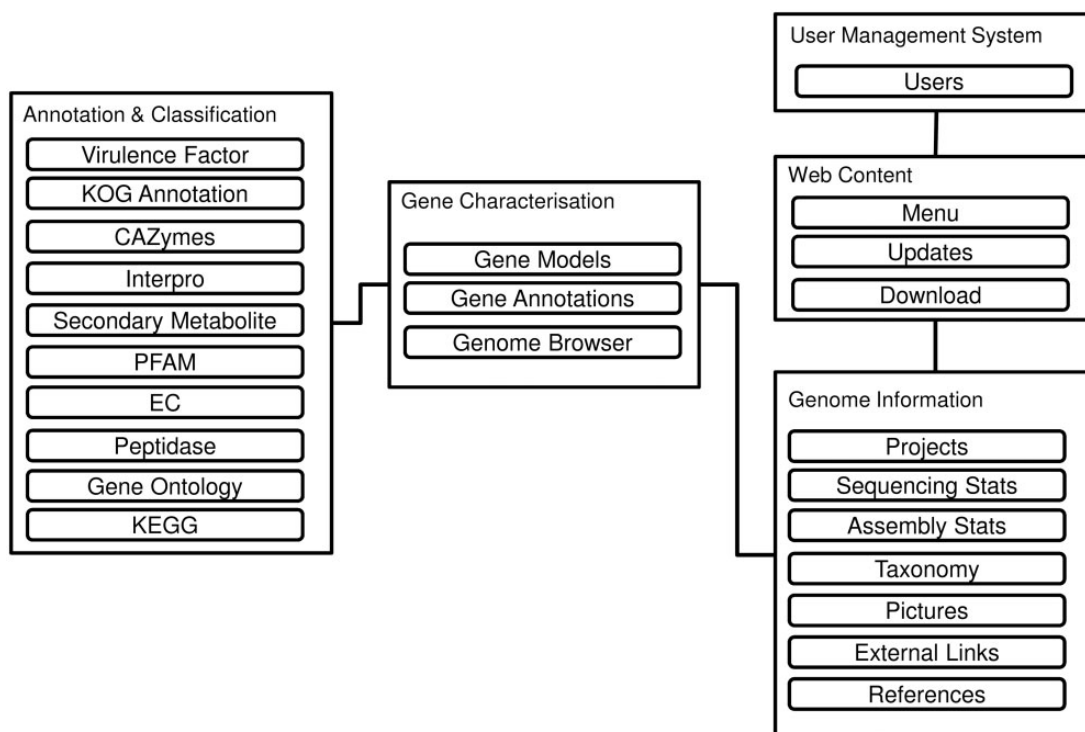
Annotation & Classification

Virulence Factor

KOG Annotation

CAZymes

Interpro

Secondary Metabolite

PFAM

EC

Peptidase

Gene Ontology

KEGG

Gene Characterisation

Gene Models

Gene Annotations

Genome Browser

User Management System

Users

Web Content

Menu

Updates

Download

Genome Information

Projects

Sequencing Stats

Assembly Stats

Taxonomy

Pictures

External Links

References